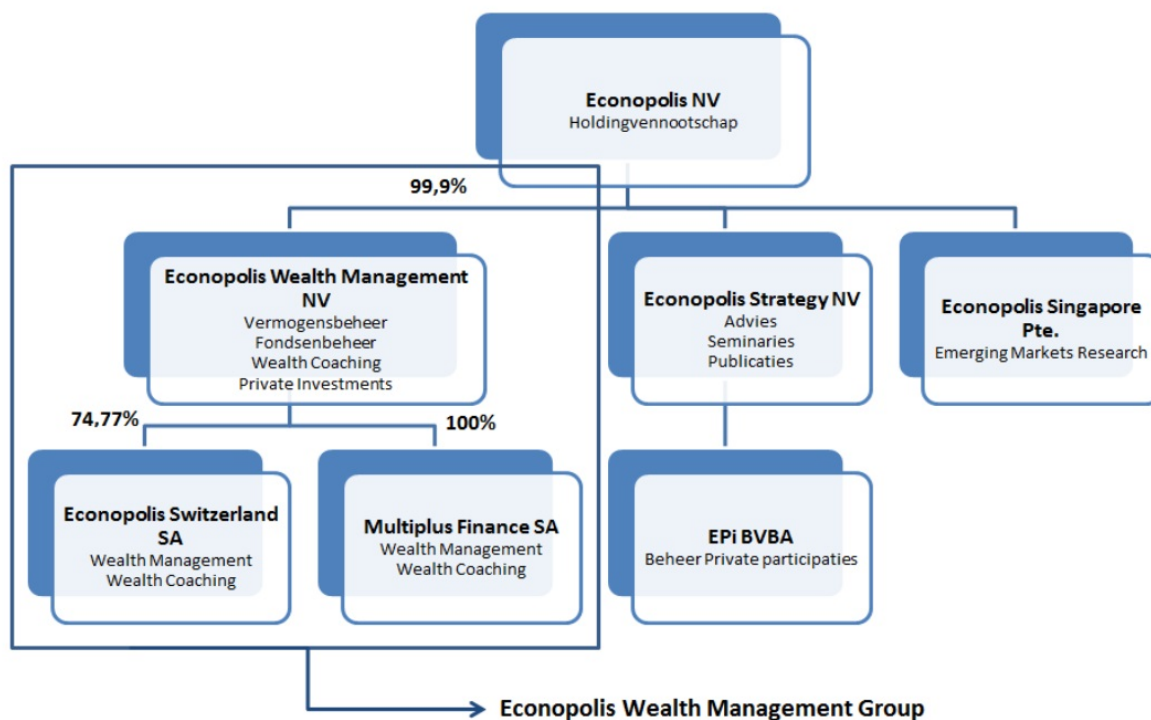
**Econopolis NV**
Holdingvennootschap

99,9%

**Econopolis Wealth Management NV**
Vermogensbeheer
Fondsenbeheer
Wealth Coaching
Private Investments

**Econopolis Strategy NV**
Advies
Seminaries
Publicaties

**Econopolis Singapore Pte.**
Emerging Markets Research

74,77%

100%

**Econopolis Switzerland SA**
Wealth Management
Wealth Coaching

**Multiplus Finance SA**
Wealth Management
Wealth Coaching

**EPi BVBA**
Beheer Private participaties

**Econopolis Wealth Management Group**